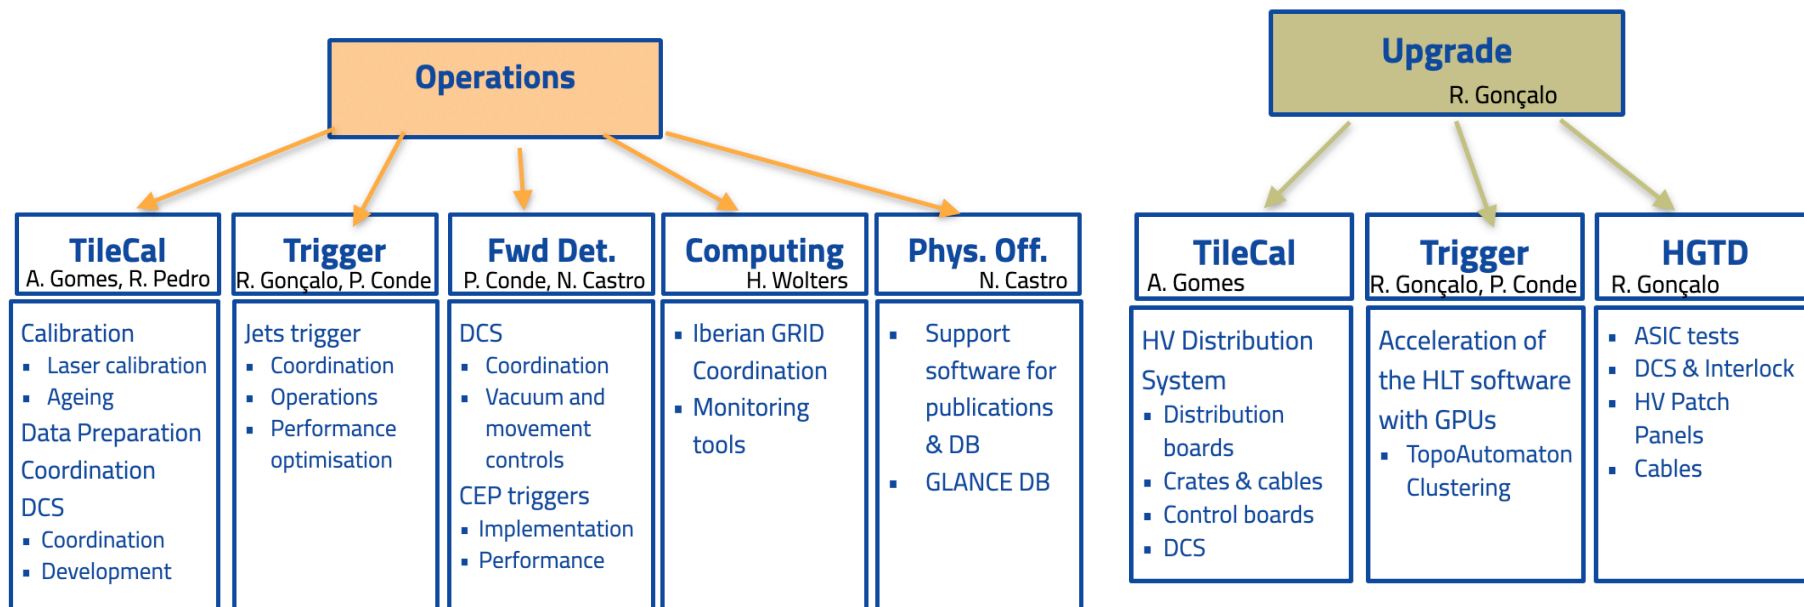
Operations

TileCal
A. Gomes, R. Pedro

Calibration
- Laser calibration
- Ageing
Data Preparation
Coordination
DCS
- Coordination
- Development

Trigger
R. Gonçalo, P. Conde

Jets trigger
- Coordination
- Operations
- Performance optimisation

Fwd Det.
P. Conde, N. Castro

DCS
- Coordination
- Vacuum and movement controls
CEP triggers
- Implementation
- Performance

Computing
H. Wolters

- Iberian GRID Coordination
- Monitoring tools

Phys. Off.
N. Castro

- Support software for publications & DB
- GLANCE DB

Upgrade
R. Gonçalo

TileCal
A. Gomes

HV Distribution System
- Distribution boards
- Crates & cables
- Control boards
- DCS

Trigger
R. Gonçalo, P. Conde

Acceleration of the HLT software with GPUs
- TopoAutomaton Clustering

HGTD
R. Gonçalo

- ASIC tests
- DCS & Interlock
- HV Patch Panels
- Cables